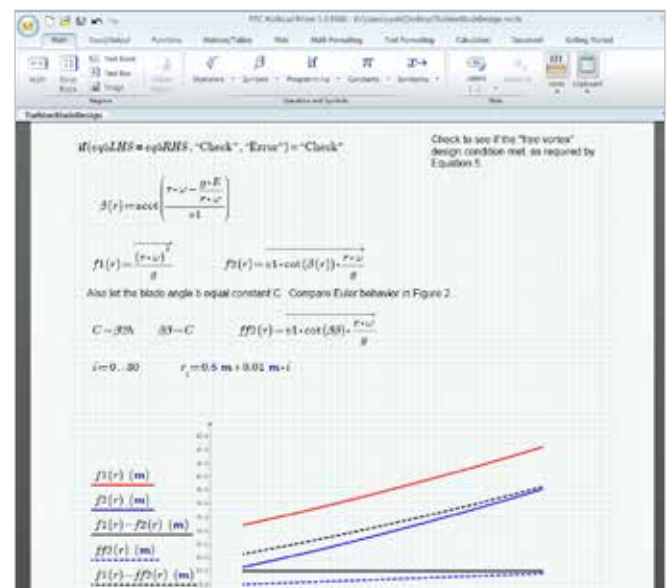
PTC Mathcad Prime 3.0 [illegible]

Math | Input/Output | Functions | Matrices/Tables | Plots | Math Formatting | Text Formatting | Calculation | Document | Getting Started

Math | Solve Block | Text Box | Image | Regions | Operators | Symbols | Programming | Constants | Symbolics | Operators and Symbols | Units | Style | Copy | Clipboard

TurbineBladeDesign

$\text{if}(eqLHS = eqRHS, \text{"Check"}, \text{"Error"}) = \text{"Check"}$

Check to see if the "free vortex" design condition met, as required by Equation 5.

$\beta(r) := \text{acot}\left(\frac{r \cdot \omega - \frac{g \cdot E}{r \cdot \omega}}{c1}\right)$

$f1(r) := \frac{\overrightarrow{(r \cdot \omega)^2}}{g}$ $\quad f2(r) := \overrightarrow{c1 \cdot \cot(\beta(r)) \cdot \frac{r \cdot \omega}{g}}$

Also let the blade angle b equal constant C. Compare Euler behavior in Figure 2.

$C := 32°$ $\quad \beta 3 := C$ $\quad ff2(r) := \overrightarrow{c1 \cdot \cot(\beta 3) \cdot \frac{r \cdot \omega}{g}}$

$i := 0..30$ $\quad r_i := 0.5\ \mathbf{m} + 0.01\ \mathbf{m} \cdot i$

$f1(r)\ (\mathbf{m})$
$f2(r)\ (\mathbf{m})$
$f1(r) - f2(r)\ (\mathbf{m})$
$ff2(r)\ (\mathbf{m})$
$f1(r) - ff2(r)\ (\mathbf{m})$